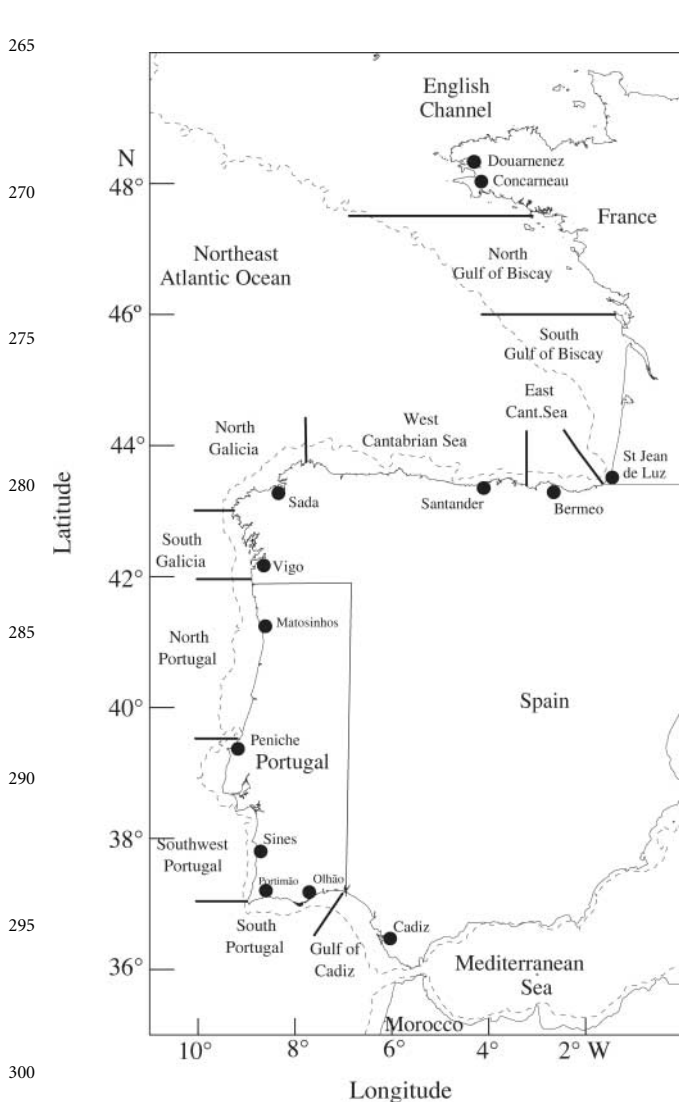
265
270
275
280
285
290
295
300

English Channel
N
48°
Douarnenez
Concarneau
France
Northeast Atlantic Ocean
North Gulf of Biscay
46°
South Gulf of Biscay
East Cant.Sea
West Cantabrian Sea
North Galicia
44°
St Jean de Luz
Sada
Santander
Bermeo
South Galicia
42°
Vigo
Matosinhos
North Portugal
Spain
40°
Peniche
Portugal
38°
Sines
Southwest Portugal
Portimão
Olhão
South Portugal
Gulf of Cadiz
Cadiz
36°
Mediterranean Sea
Morocco
10°
8°
6°
4°
2° W
Latitude
Longitude